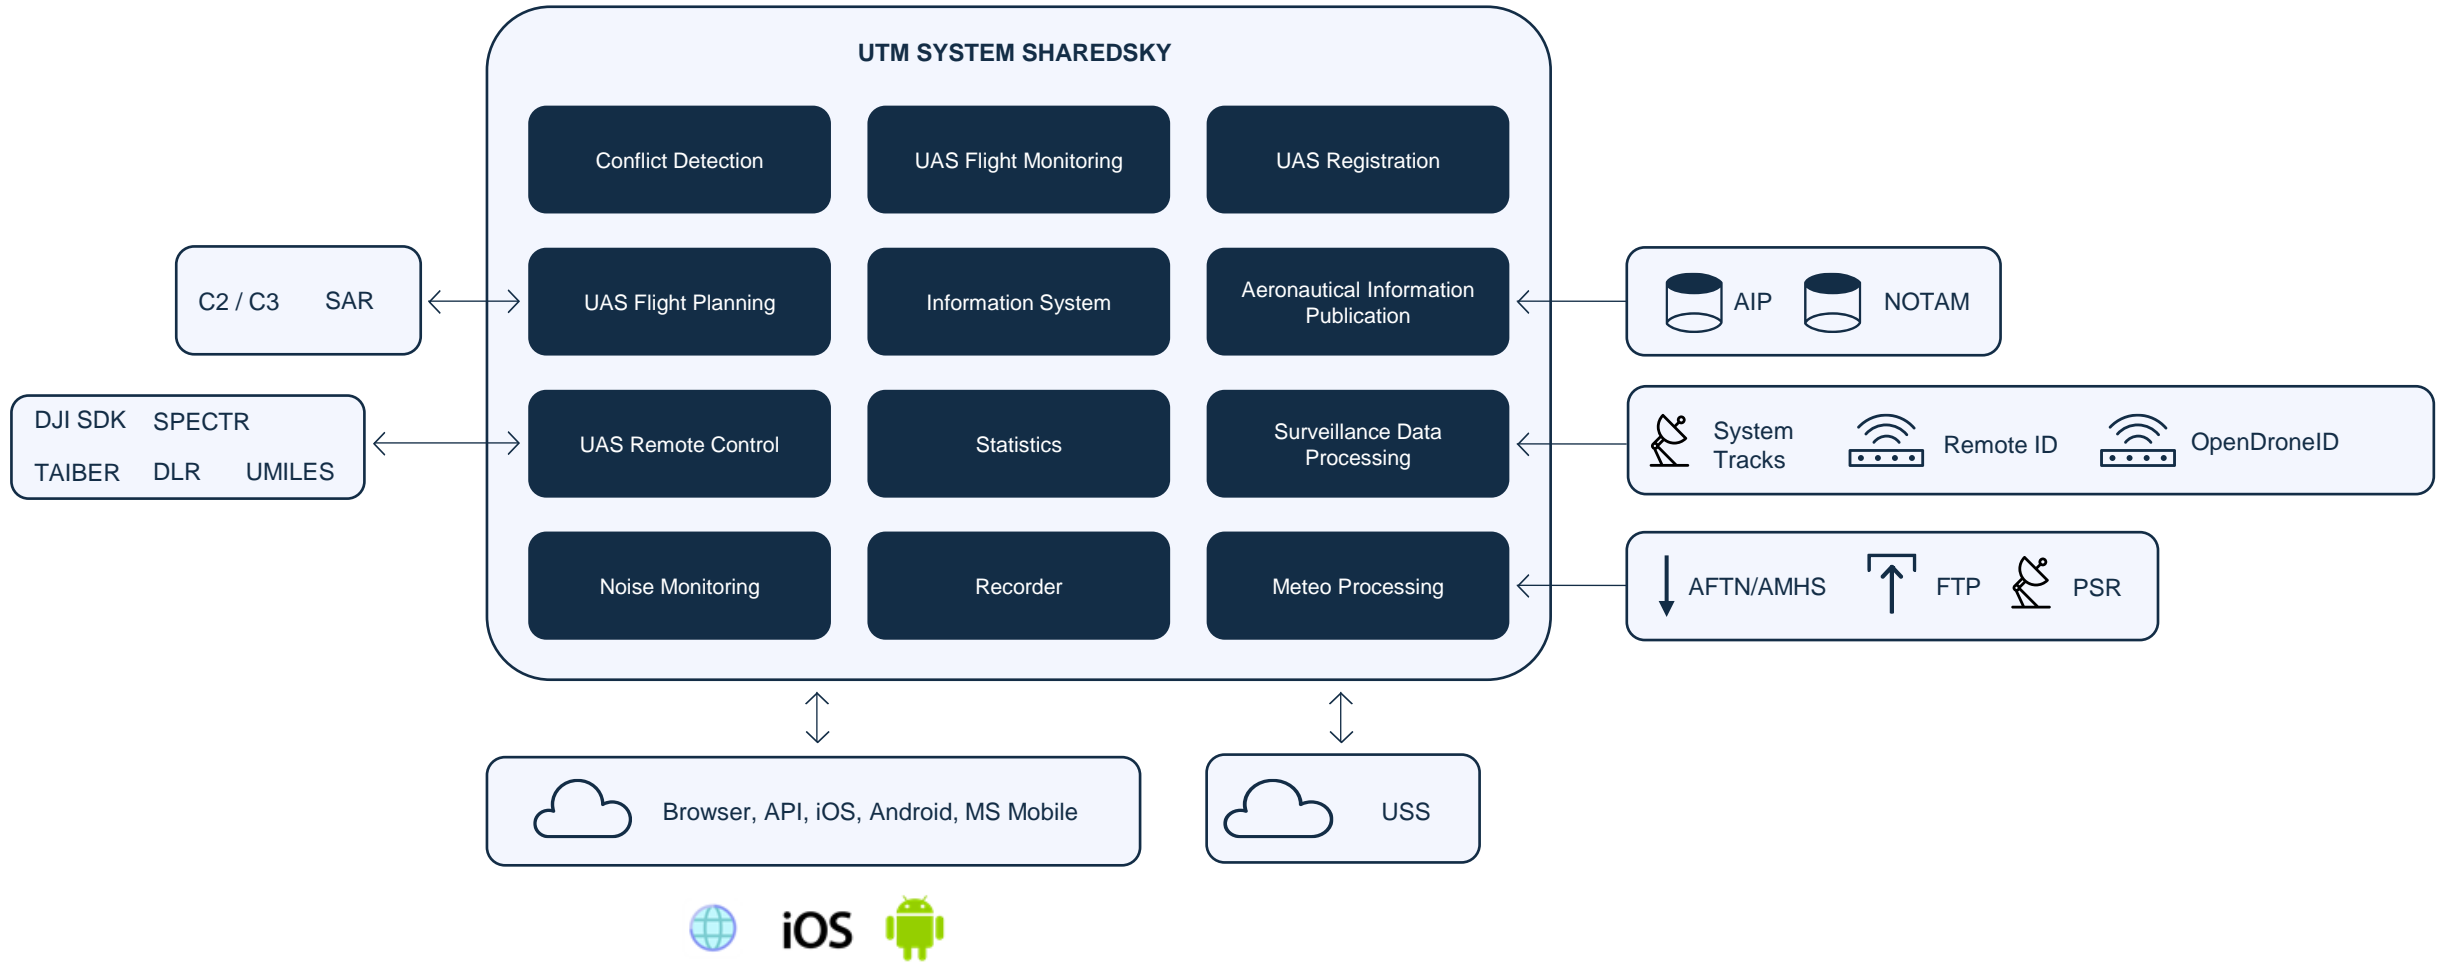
UTM SYSTEM SHAREDSKY

Conflict Detection

UAS Flight Monitoring

UAS Registration

UAS Flight Planning

Information System

Aeronautical Information Publication

UAS Remote Control

Statistics

Surveillance Data Processing

Noise Monitoring

Recorder

Meteo Processing

C2 / C3 SAR

DJI SDK SPECTR
TAIBER DLR UMILES

AIP NOTAM

System Tracks Remote ID OpenDroneID

AFTN/AMHS FTP PSR

Browser, API, iOS, Android, MS Mobile

USS

iOS